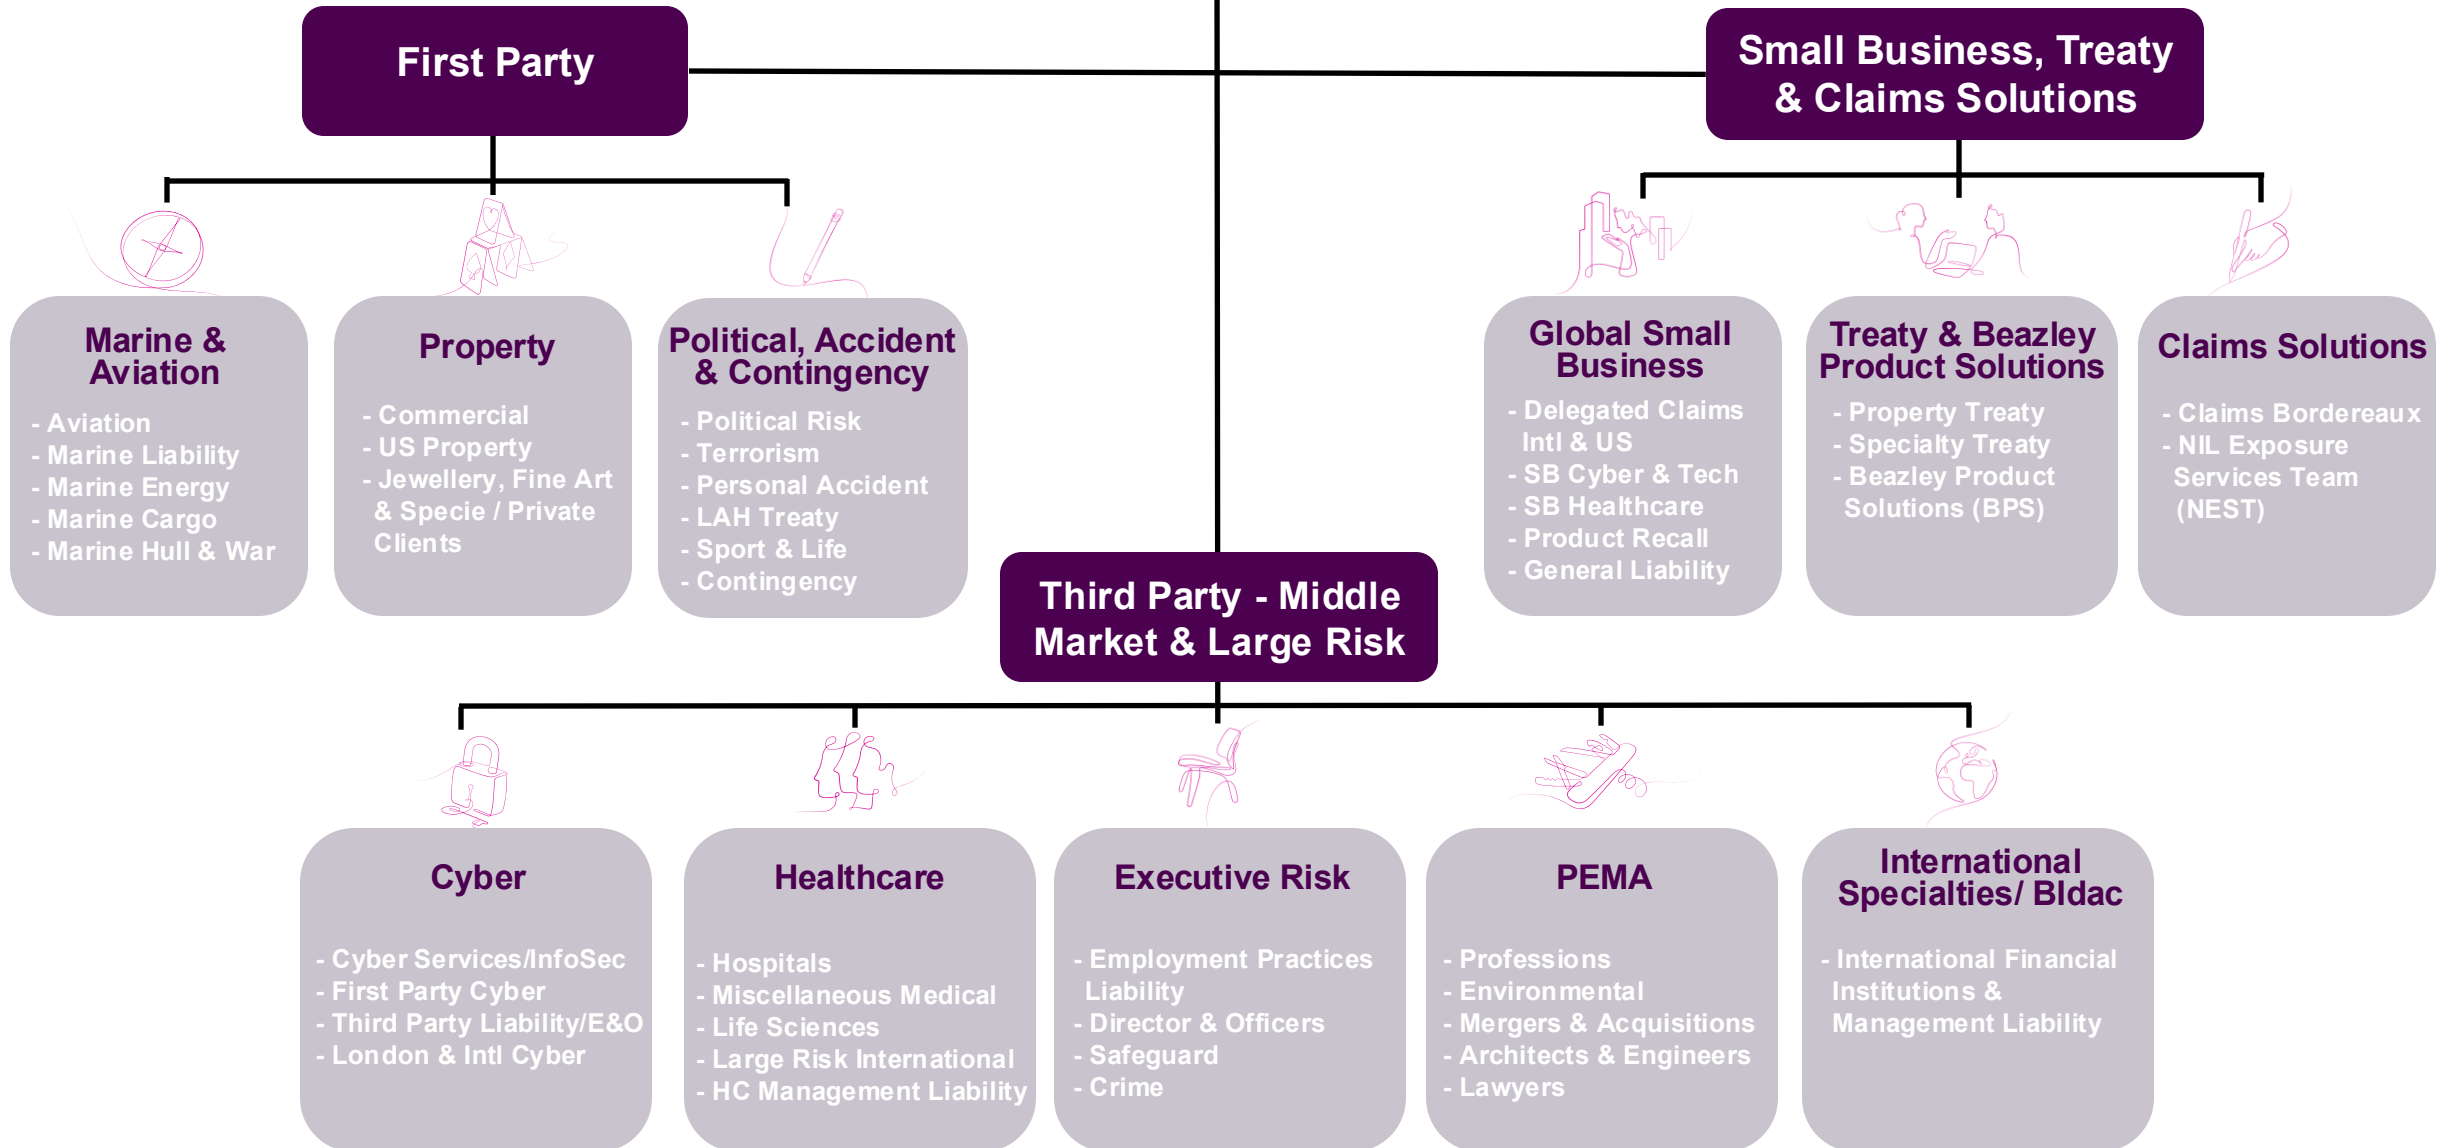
First Party

Small Business, Treaty & Claims Solutions

Marine & Aviation
- Aviation
- Marine Liability
- Marine Energy
- Marine Cargo
- Marine Hull & War

Property
- Commercial
- US Property
- Jewellery, Fine Art & Specie / Private Clients

Political, Accident & Contingency
- Political Risk
- Terrorism
- Personal Accident
- LAH Treaty
- Sport & Life
- Contingency

Global Small Business
- Delegated Claims Intl & US
- SB Cyber & Tech
- SB Healthcare
- Product Recall
- General Liability

Treaty & Beazley Product Solutions
- Property Treaty
- Specialty Treaty
- Beazley Product Solutions (BPS)

Claims Solutions
- Claims Bordereaux
- NIL Exposure Services Team (NEST)

Third Party - Middle Market & Large Risk

Cyber
- Cyber Services/InfoSec
- First Party Cyber
- Third Party Liability/E&O
- London & Intl Cyber

Healthcare
- Hospitals
- Miscellaneous Medical
- Life Sciences
- Large Risk International
- HC Management Liability

Executive Risk
- Employment Practices Liability
- Director & Officers
- Safeguard
- Crime

PEMA
- Professions
- Environmental
- Mergers & Acquisitions
- Architects & Engineers
- Lawyers

International Specialties/ BIdac
- International Financial Institutions & Management Liability